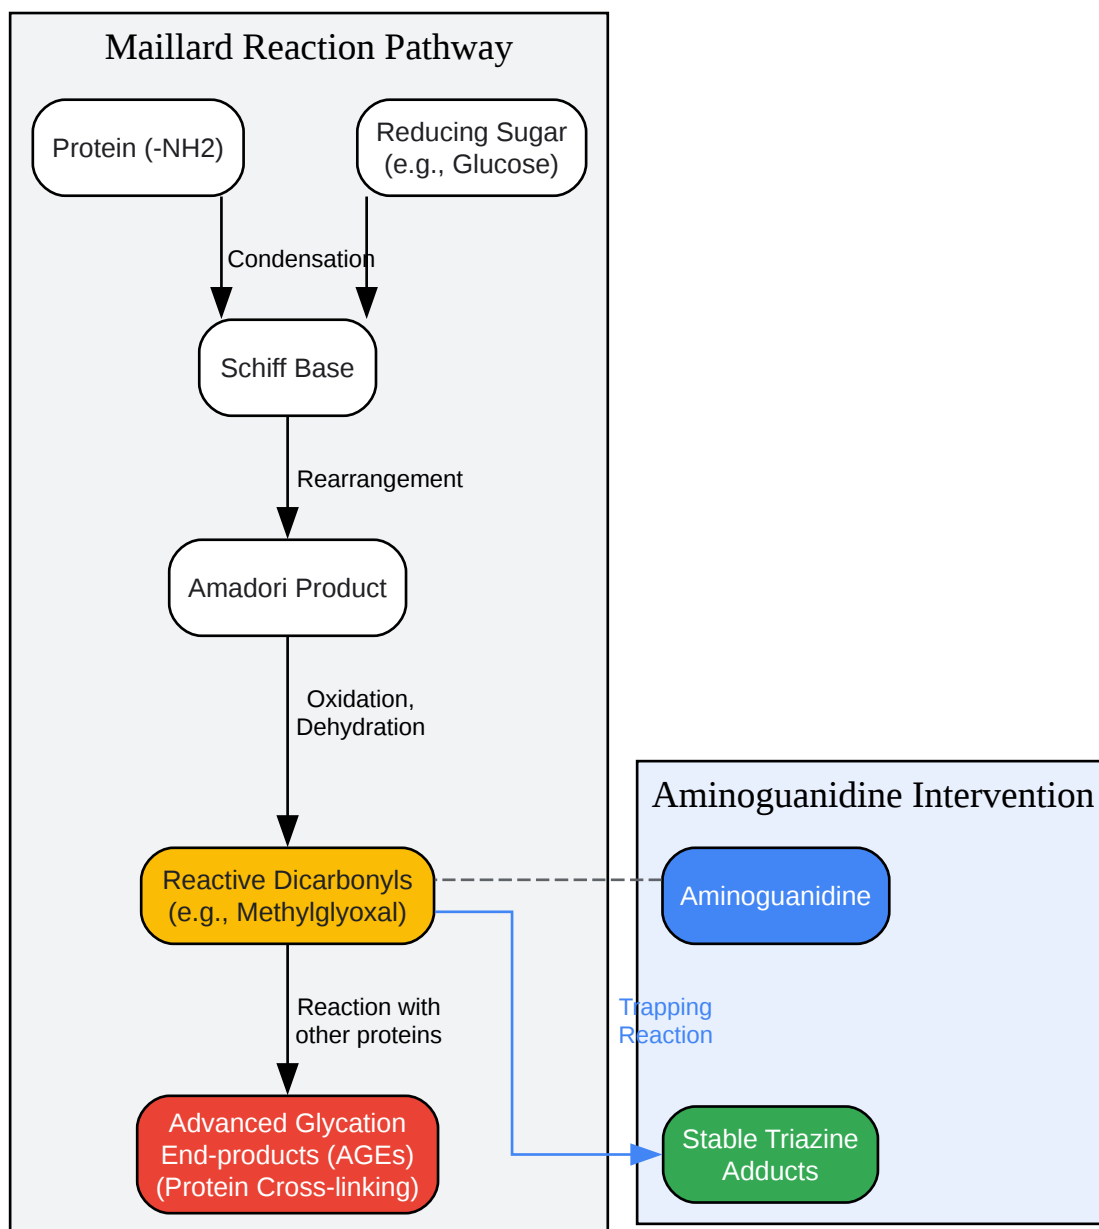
Maillard Reaction Pathway

Protein (-NH2)

Reducing Sugar (e.g., Glucose)

Condensation

Schiff Base

Rearrangement

Amadori Product

Oxidation, Dehydration

Reactive Dicarbonyls (e.g., Methylglyoxal)

Reaction with other proteins

Advanced Glycation End-products (AGEs) (Protein Cross-linking)

Aminoguanidine Intervention

Aminoguanidine

Trapping Reaction

Stable Triazine Adducts